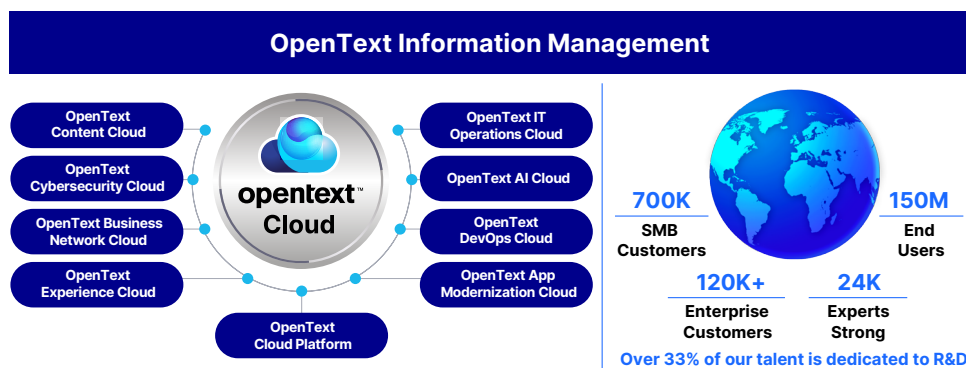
OpenText Information Management

OpenText Content Cloud

OpenText Cybersecurity Cloud

OpenText Business Network Cloud

OpenText Experience Cloud

opentext™ Cloud

OpenText Cloud Platform

OpenText IT Operations Cloud

OpenText AI Cloud

OpenText DevOps Cloud

OpenText App Modernization Cloud

700K SMB Customers

150M End Users

120K+ Enterprise Customers

24K Experts Strong

Over 33% of our talent is dedicated to R&D